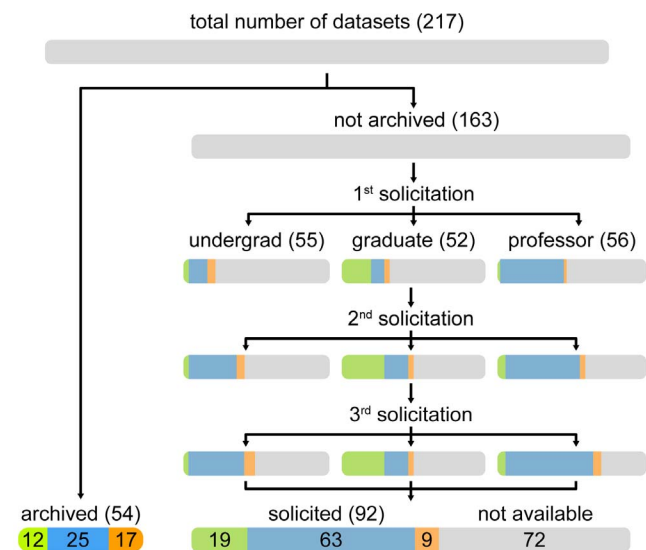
total number of datasets (217)

not archived (163)

1st solicitation

undergrad (55)

graduate (52)

professor (56)

2nd solicitation

3rd solicitation

archived (54)

12 25 17

solicited (92)

not available

19 63 9 72